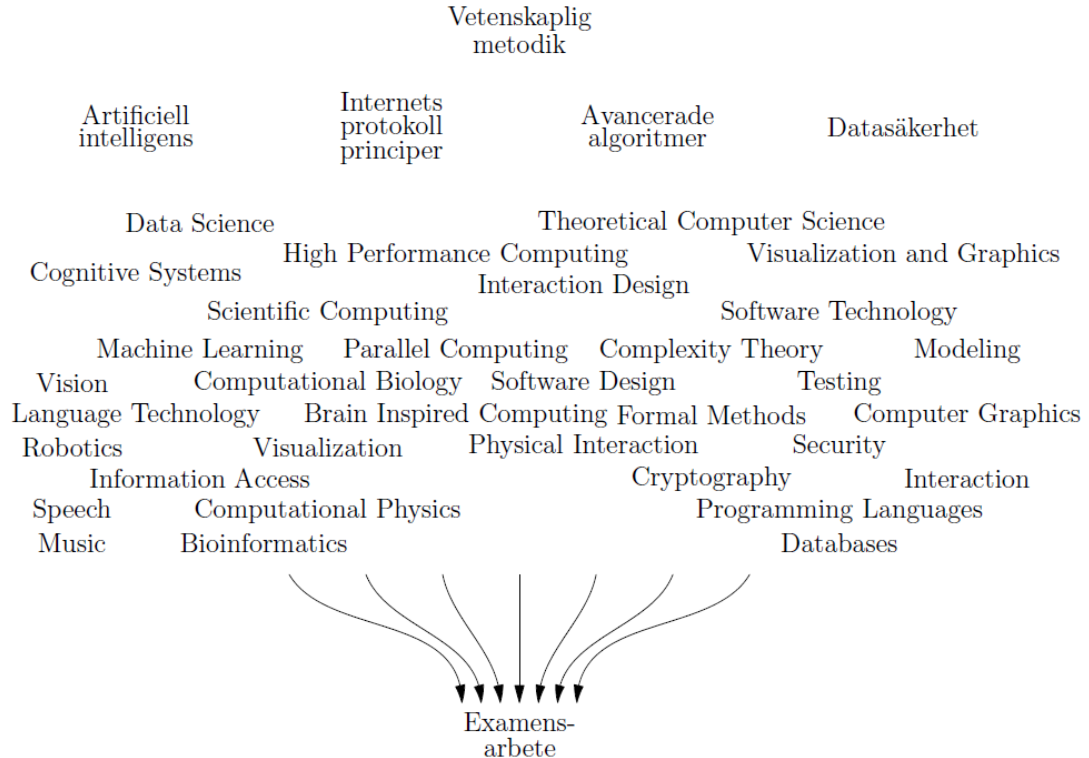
Vetenskaplig metodik

Artificiell intelligens

Internets protokoll principer

Avancerade algoritmer

Datasäkerhet

Data Science
Theoretical Computer Science
High Performance Computing
Visualization and Graphics
Cognitive Systems
Interaction Design
Scientific Computing
Software Technology
Machine Learning
Parallel Computing
Complexity Theory
Modeling
Vision
Computational Biology
Software Design
Testing
Language Technology
Brain Inspired Computing
Formal Methods
Computer Graphics
Robotics
Visualization
Physical Interaction
Security
Information Access
Cryptography
Interaction
Speech
Computational Physics
Programming Languages
Music
Bioinformatics
Databases

Examensarbete